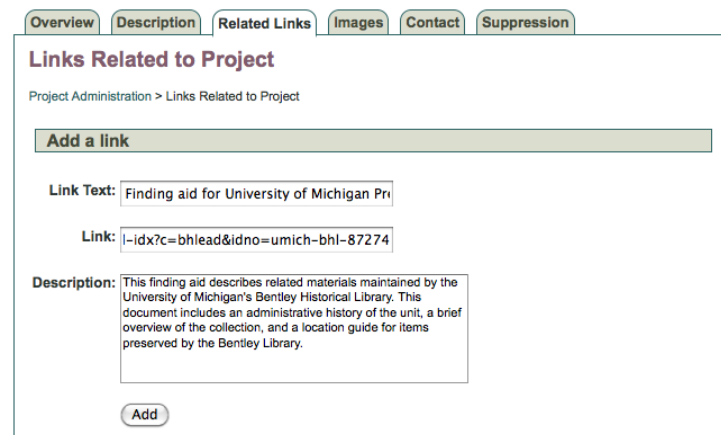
Overview | Description | Related Links | Images | Contact | Suppression

Links Related to Project

Project Administration > Links Related to Project

Add a link

Link Text: Finding aid for University of Michigan Pr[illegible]

Link: l-idx?c=bhlead&idno=umich-bhl-87274

Description: This finding aid describes related materials maintained by the University of Michigan's Bentley Historical Library. This document includes an administrative history of the unit, a brief overview of the collection, and a location guide for items preserved by the Bentley Library.

Add